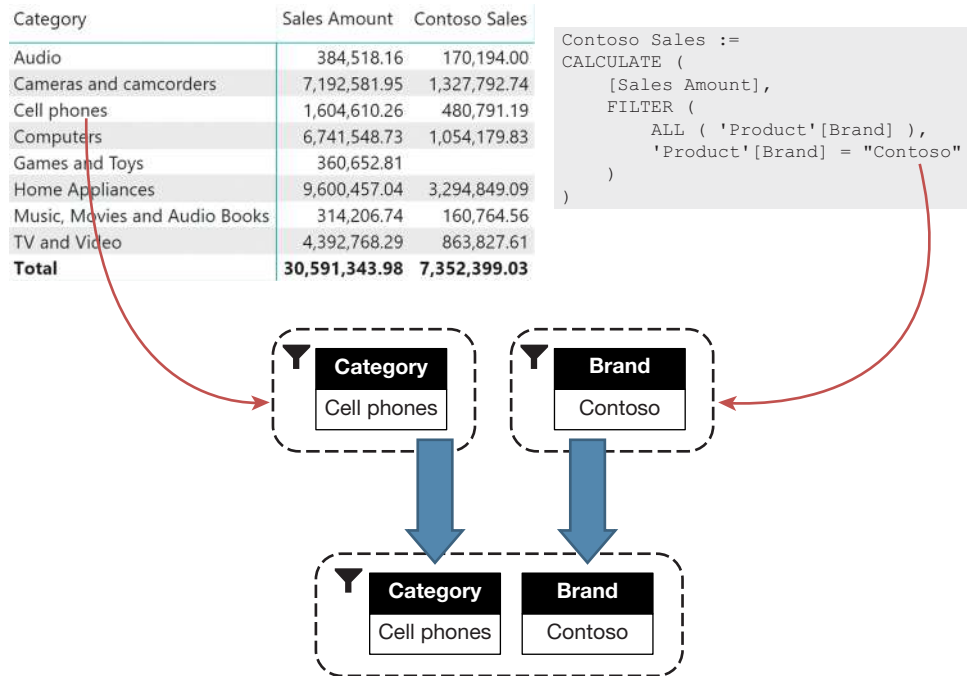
| Category | Sales Amount | Contoso Sales |
|---|---|---|
| Audio | 384,518.16 | 170,194.00 |
| Cameras and camcorders | 7,192,581.95 | 1,327,792.74 |
| Cell phones | 1,604,610.26 | 480,791.19 |
| Computers | 6,741,548.73 | 1,054,179.83 |
| Games and Toys | 360,652.81 | |
| Home Appliances | 9,600,457.04 | 3,294,849.09 |
| Music, Movies and Audio Books | 314,206.74 | 160,764.56 |
| TV and Video | 4,392,768.29 | 863,827.61 |
| **Total** | **30,591,343.98** | **7,352,399.03** |

Contoso Sales :=
CALCULATE (
    [Sales Amount],
    FILTER (
        ALL ( 'Product'[Brand] ),
        'Product'[Brand] = "Contoso"
    )
)

Category
Cell phones

Brand
Contoso

Category
Cell phones

Brand
Contoso